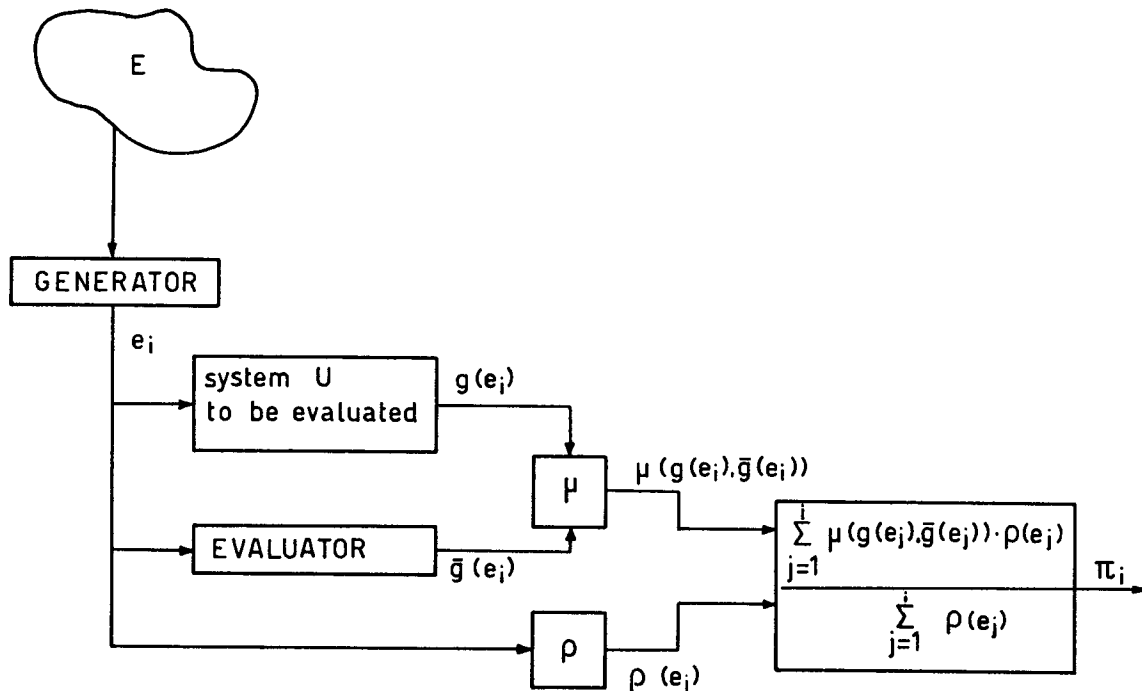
E

GENERATOR

$e_i$

system U to be evaluated

$g(e_i)$

$\mu$

$\mu(g(e_i), \bar{g}(e_i))$

EVALUATOR

$\bar{g}(e_i)$

$\rho$

$\rho(e_i)$

$\frac{\sum_{j=1}^{i} \mu(g(e_j), \bar{g}(e_j)) \cdot \rho(e_j)}{\sum_{j=1}^{i} \rho(e_j)}$

$\pi_i$